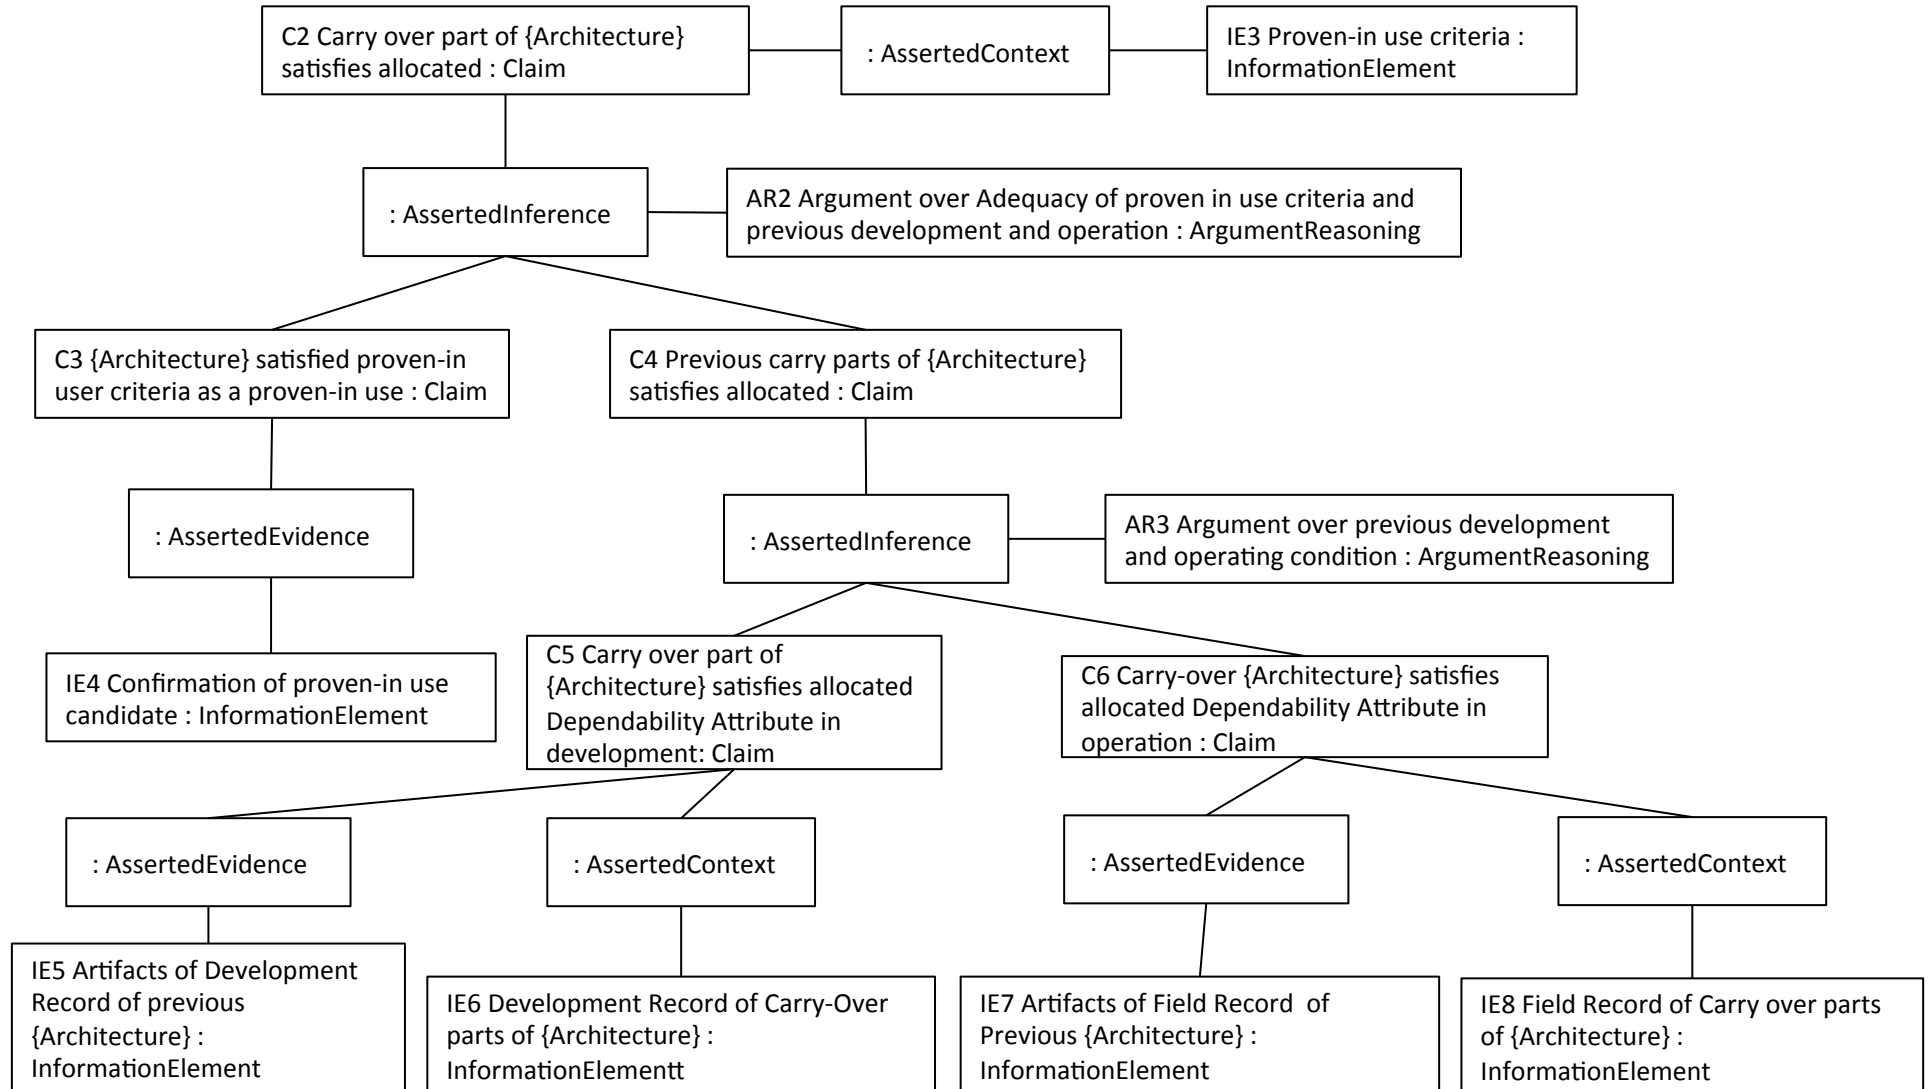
C2 Carry over part of {Architecture} satisfies allocated : Claim

: AssertedContext

IE3 Proven-in use criteria : InformationElement

: AssertedInference

AR2 Argument over Adequacy of proven in use criteria and previous development and operation : ArgumentReasoning

C3 {Architecture} satisfied proven-in user criteria as a proven-in use : Claim

C4 Previous carry parts of {Architecture} satisfies allocated : Claim

: AssertedEvidence

: AssertedInference

AR3 Argument over previous development and operating condition : ArgumentReasoning

IE4 Confirmation of proven-in use candidate : InformationElement

C5 Carry over part of {Architecture} satisfies allocated Dependability Attribute in development: Claim

C6 Carry-over {Architecture} satisfies allocated Dependability Attribute in operation : Claim

: AssertedEvidence

: AssertedContext

: AssertedEvidence

: AssertedContext

IE5 Artifacts of Development Record of previous {Architecture} : InformationElement

IE6 Development Record of Carry-Over parts of {Architecture} : InformationElementt

IE7 Artifacts of Field Record of Previous {Architecture} : InformationElement

IE8 Field Record of Carry over parts of {Architecture} : InformationElement